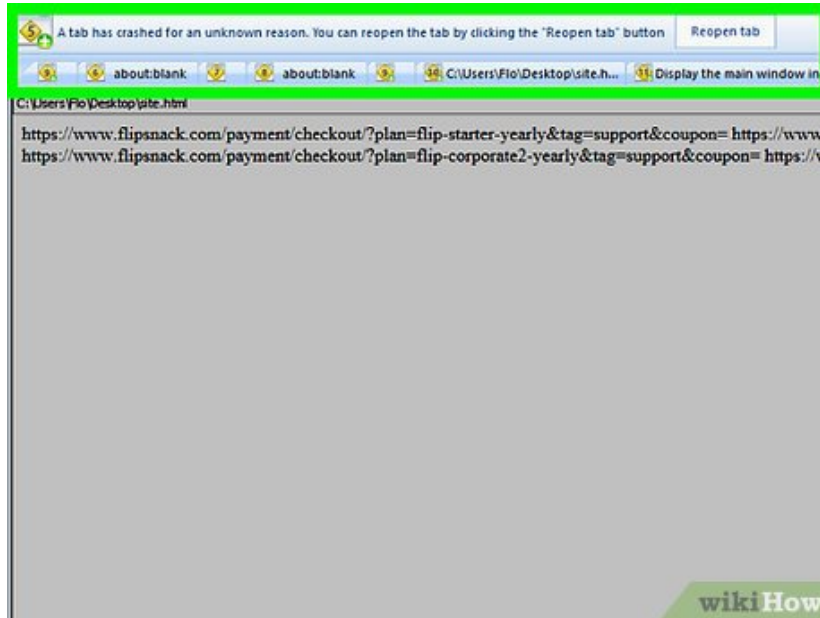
A tab has crashed for an unknown reason. You can reopen the tab by clicking the "Reopen tab" button

Reopen tab

9 | 6 about:blank | 7 | 8 about:blank | 9 | 10 C:\Users\Flo\Desktop\site.h... | 11 Display the main window in

C:\Users\Flo\Desktop\site.html

https://www.flipsnack.com/payment/checkout/?plan=flip-starter-yearly&tag=support&coupon= https://www

https://www.flipsnack.com/payment/checkout/?plan=flip-corporate2-yearly&tag=support&coupon= https://

wikiHow